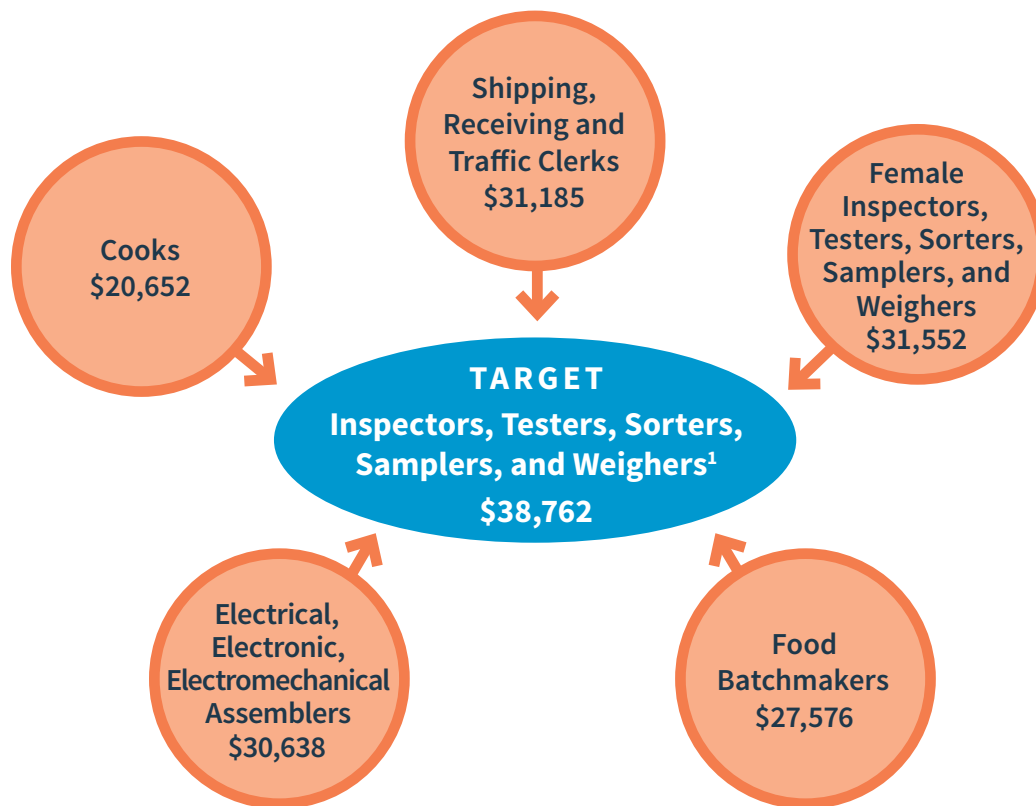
Shipping, Receiving and Traffic Clerks
$31,185

Cooks
$20,652

Female Inspectors, Testers, Sorters, Samplers, and Weighers
$31,552

TARGET
Inspectors, Testers, Sorters, Samplers, and Weighers$^1$
$38,762

Electrical, Electronic, Electromechanical Assemblers
$30,638

Food Batchmakers
$27,576